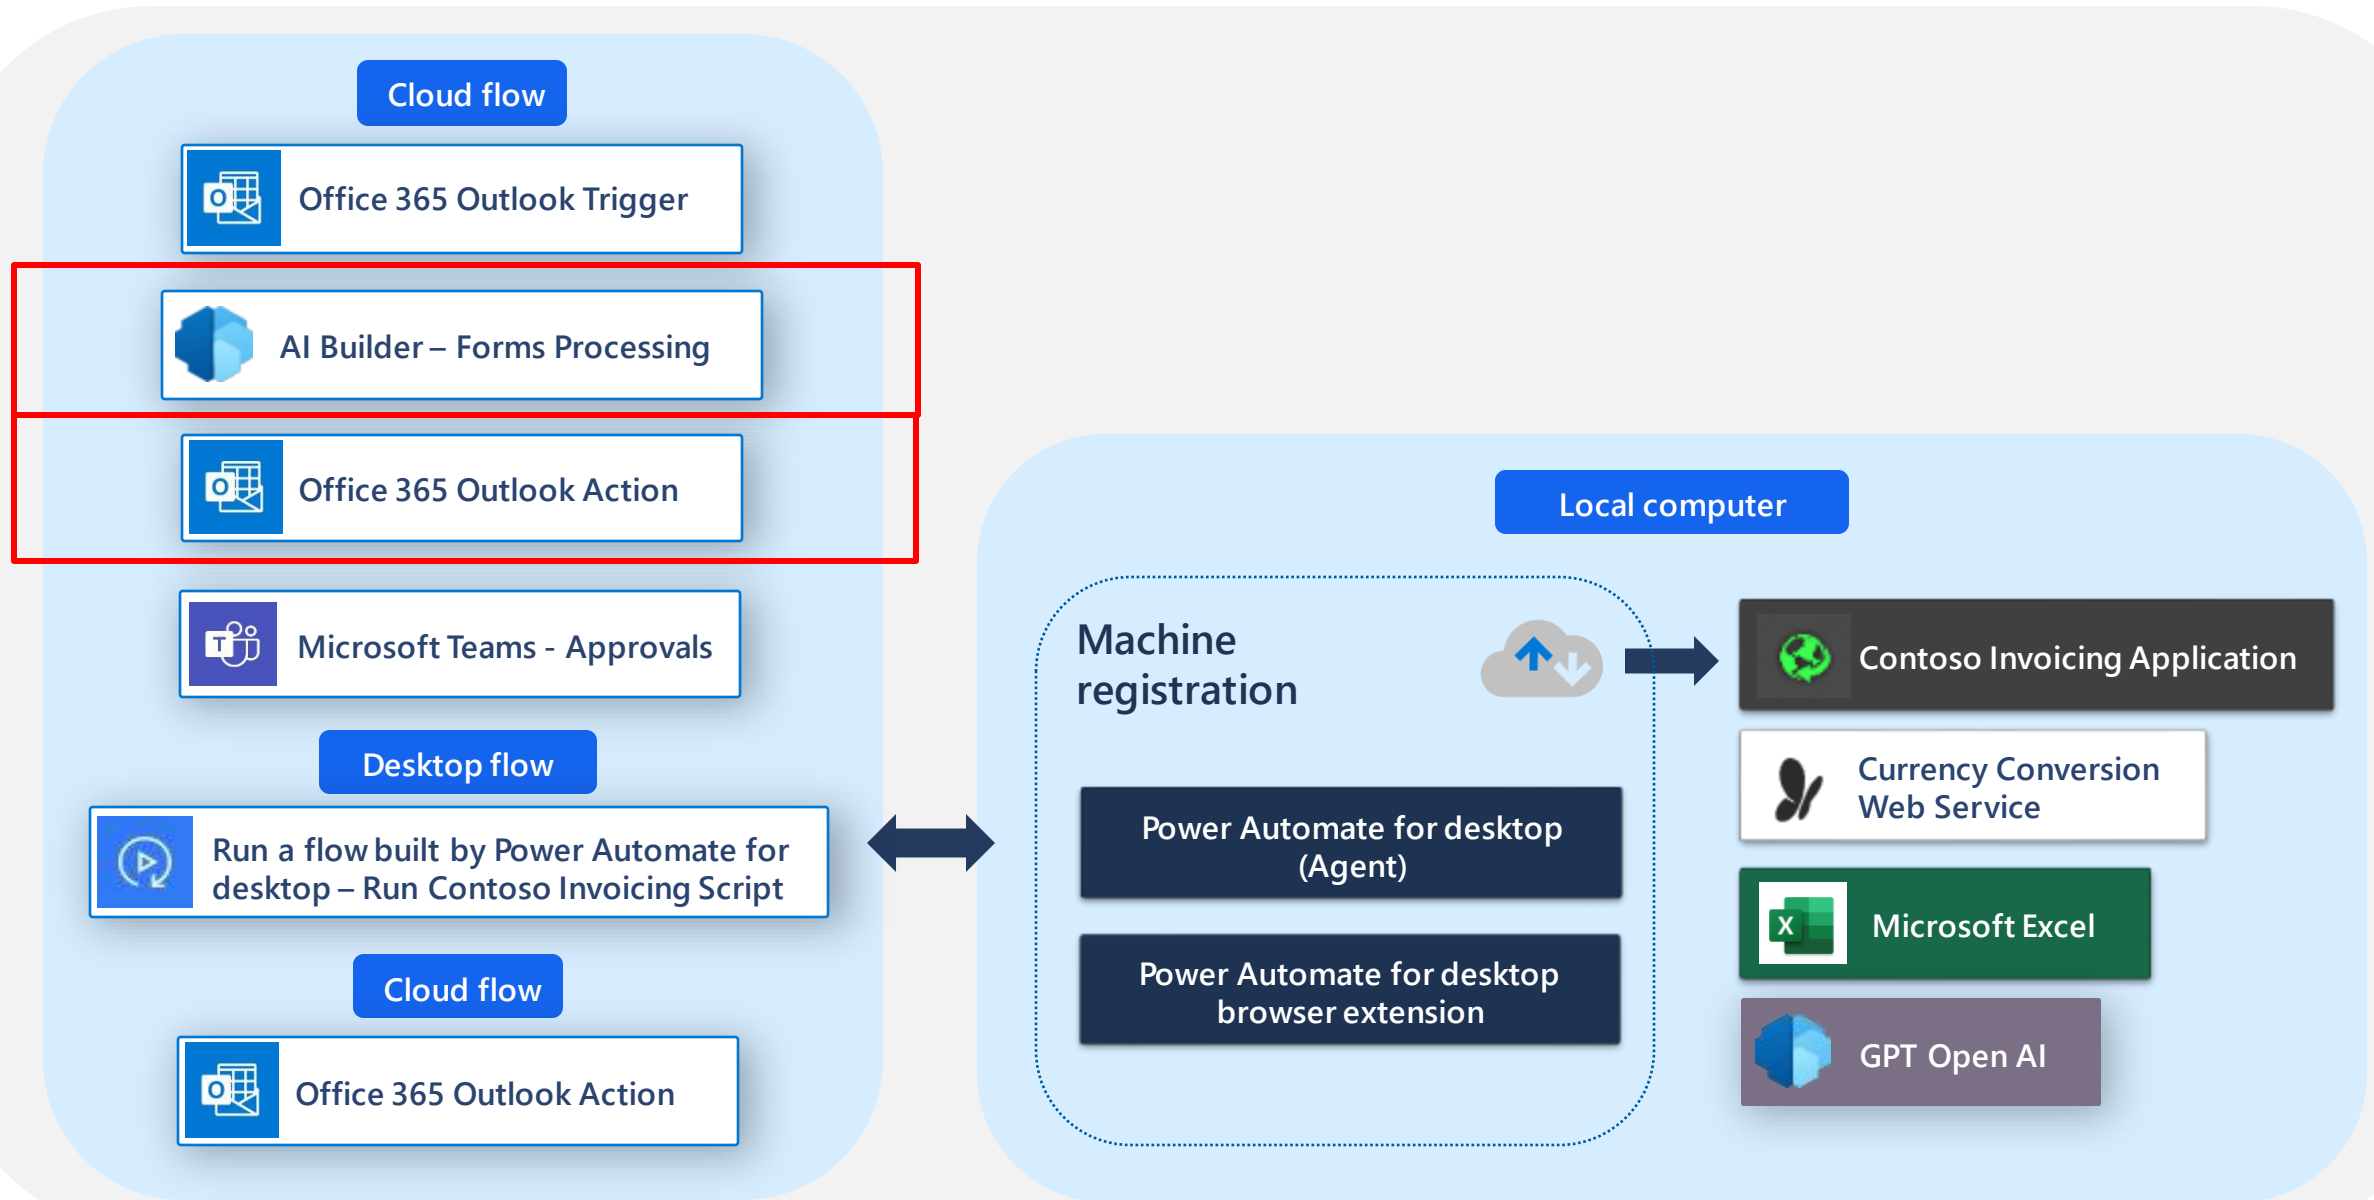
Cloud flow

Office 365 Outlook Trigger

AI Builder – Forms Processing

Office 365 Outlook Action

Microsoft Teams - Approvals

Desktop flow

Run a flow built by Power Automate for desktop – Run Contoso Invoicing Script

Cloud flow

Office 365 Outlook Action

Local computer

Machine registration

Power Automate for desktop (Agent)

Power Automate for desktop browser extension

Contoso Invoicing Application

Currency Conversion Web Service

Microsoft Excel

GPT Open AI